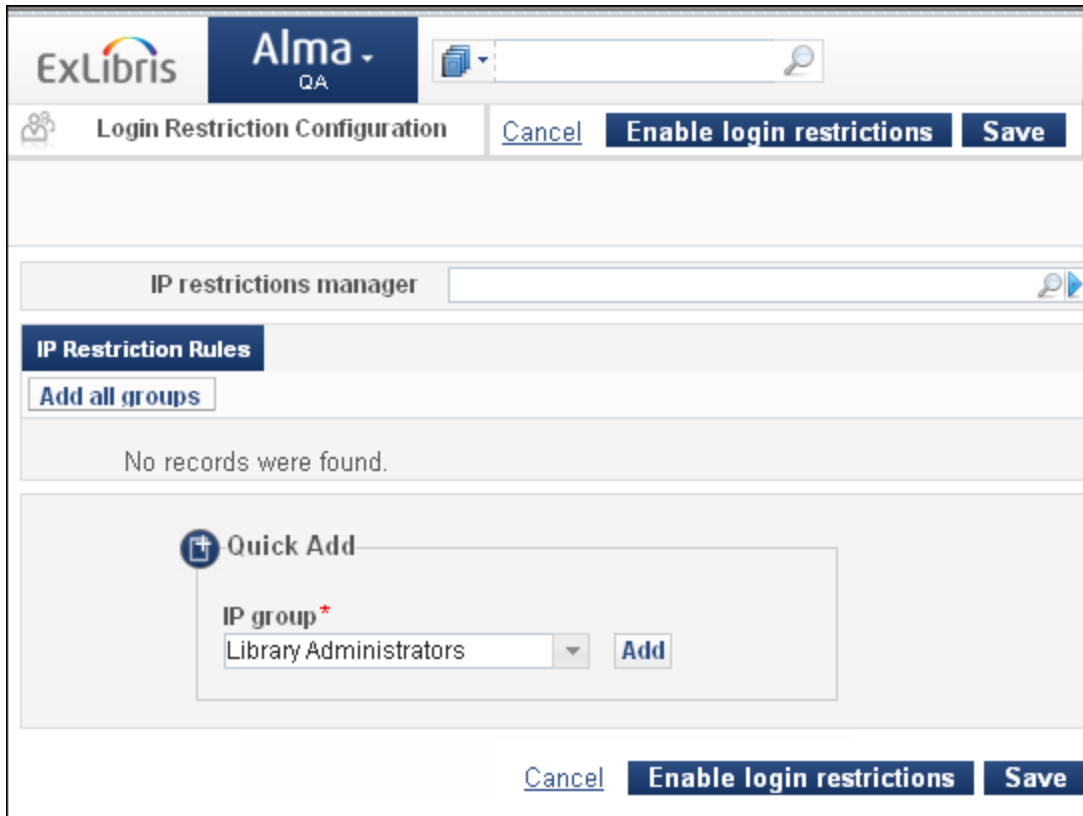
ExLibris Alma QA

Login Restriction Configuration Cancel Enable login restrictions Save

IP restrictions manager

IP Restriction Rules

Add all groups

No records were found.

Quick Add

IP group*
Library Administrators
Add

Cancel Enable login restrictions Save